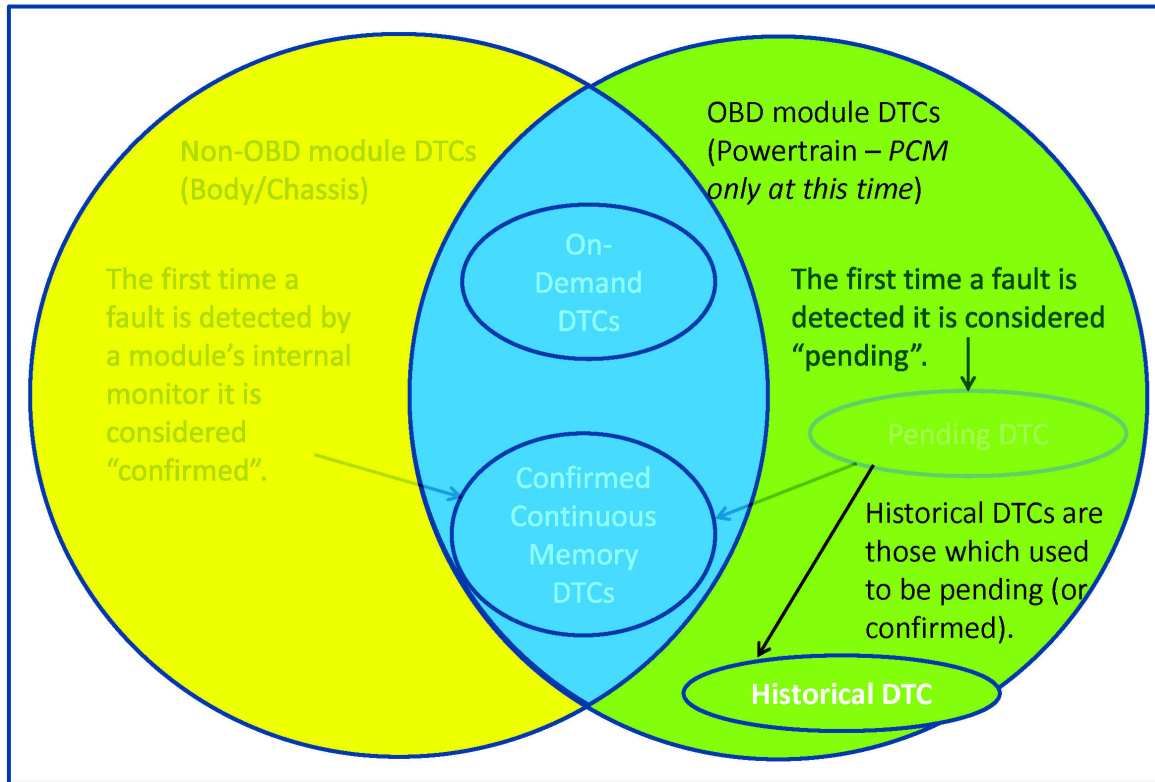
Non-OBD module DTCs (Body/Chassis)

The first time a fault is detected by a module's internal monitor it is considered "confirmed".

OBD module DTCs (Powertrain – *PCM only at this time*)

On-Demand DTCs

The first time a fault is detected it is considered "pending".

Pending DTC

Confirmed Continuous Memory DTCs

Historical DTCs are those which used to be pending (or confirmed).

Historical DTC